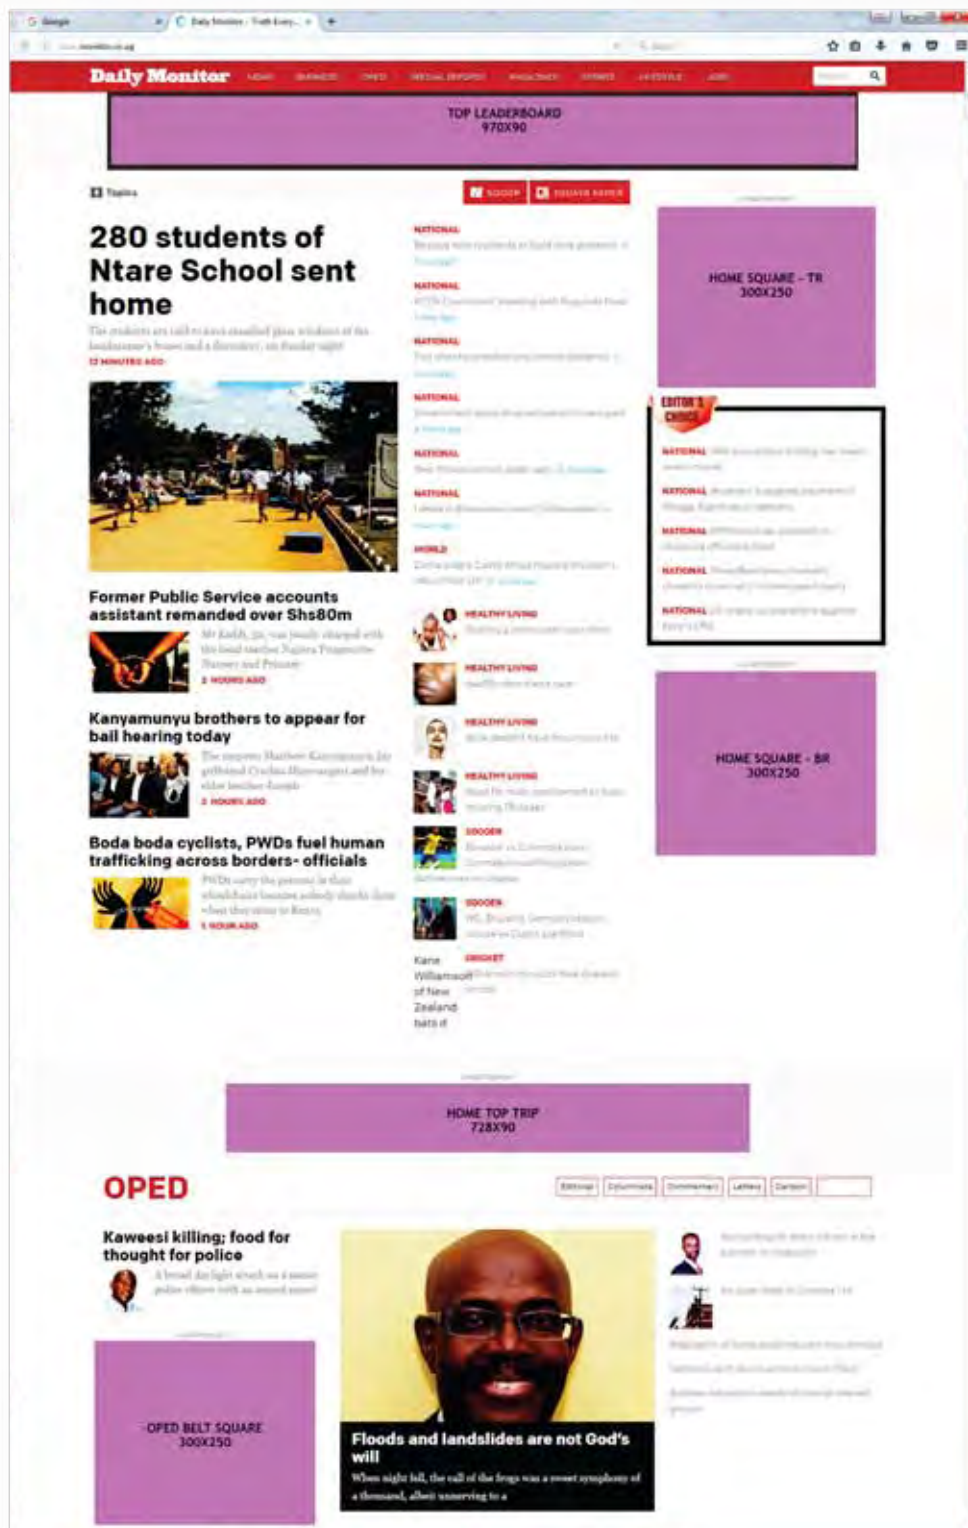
Daily Monitor

TOP LEADERBOARD
970X90

280 students of Ntare School sent home

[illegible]

Former Public Service accounts assistant remanded over Shs80m

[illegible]

Kanyamunyu brothers to appear for bail hearing today

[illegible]

Boda boda cyclists, PWDs fuel human trafficking across borders- officials

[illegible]

NATIONAL

NATIONAL

NATIONAL

NATIONAL

NATIONAL

NATIONAL

WORLD

HEALTHY LIVING

HEALTHY LIVING

HEALTHY LIVING

HEALTHY LIVING

SOCCER

SOCCER

Kane Williamson of New Zealand bats d

CRICKET

HOME SQUARE - TR
300X250

EDITOR'S CHOICE

NATIONAL

NATIONAL

NATIONAL

NATIONAL

NATIONAL

HOME SQUARE - BR
300X250

HOME TOP TRIP
728X90

OPED

Kaweesi killing; food for thought for police

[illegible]

OPED BELT SQUARE
300X250

Floods and landslides are not God's will

When night fell, the call of the frogs was a sweet symphony of a thousand, albeit unnerving to a